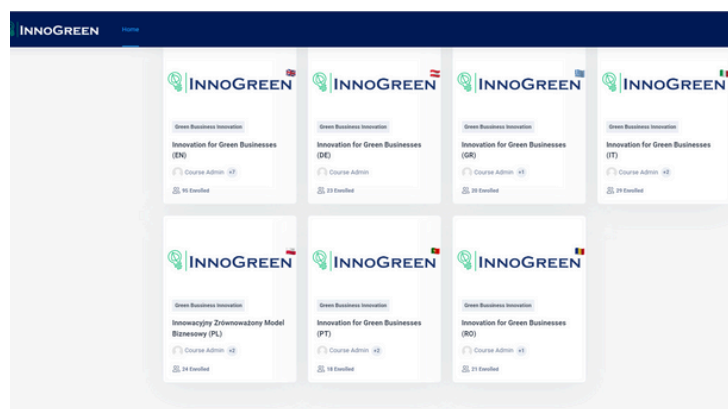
INNOGREEN Home

INNOGREEN
Green Business Innovation
Innovation for Green Businesses (EN)
Course Admin +7
95 Enrolled

INNOGREEN
Green Business Innovation
Innovation for Green Businesses (DE)
Course Admin
23 Enrolled

INNOGREEN
Green Business Innovation
Innovation for Green Businesses (GR)
Course Admin +1
20 Enrolled

INNOGREEN
Green Business Innovation
Innovation for Green Businesses (IT)
Course Admin +2
29 Enrolled

INNOGREEN
Green Business Innovation
Innowacyjny Zrównoważony Model Biznesowy (PL)
Course Admin +2
24 Enrolled

INNOGREEN
Green Business Innovation
Innovation for Green Businesses (PT)
Course Admin +2
18 Enrolled

INNOGREEN
Green Business Innovation
Innovation for Green Businesses (RO)
Course Admin +1
21 Enrolled